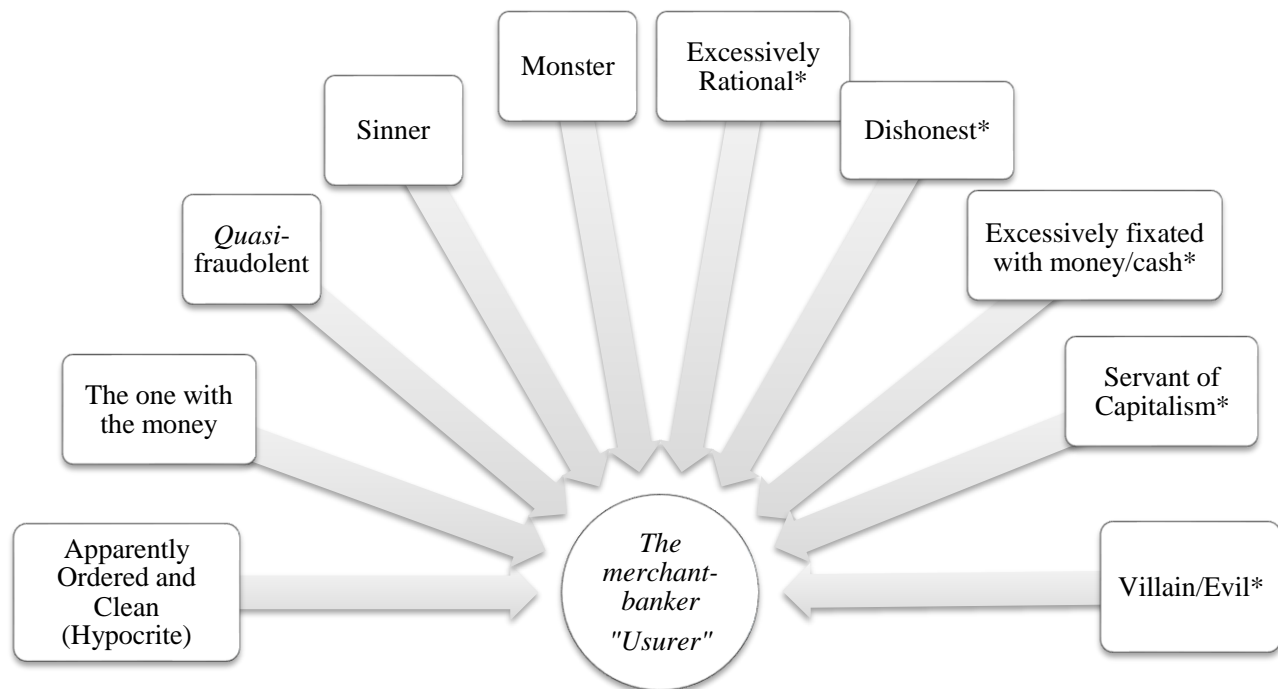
Apparently Ordered and Clean (Hypocrite)

The one with the money

*Quasi*-fraudolent

Sinner

Monster

Excessively Rational*

Dishonest*

Excessively fixated with money/cash*

Servant of Capitalism*

Villain/Evil*

*The merchant-banker "Usurer"*